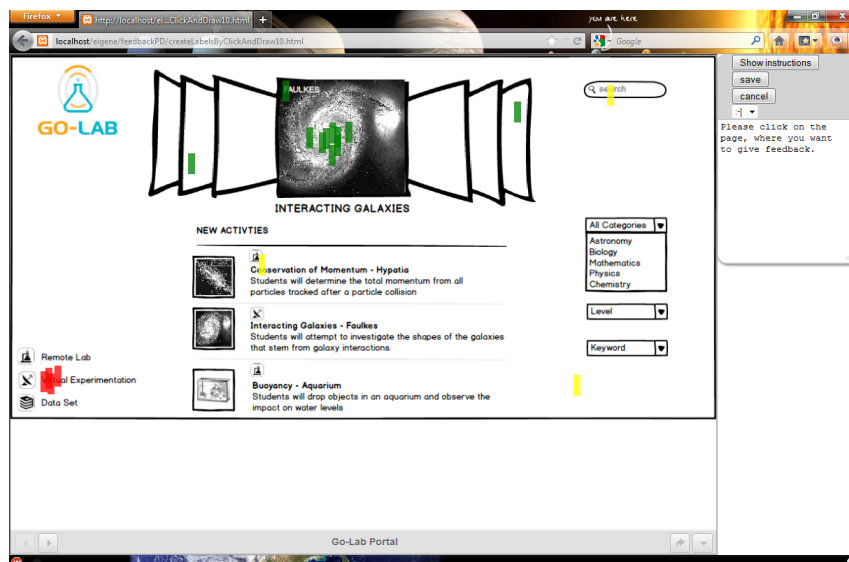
Firefox

http://localhost/ei...ClickAndDraw10.html

you are here

localhost/eigene/feedbackPD/createLabelsByClickAndDraw10.html

Google

GO-LAB

FAULKES

search

INTERACTING GALAXIES

NEW ACTIVTIES

Conservation of Momentum - Hypatia
Students will determine the total momentum from all particles tracked after a particle collision

Interacting Galaxies - Faulkes
Students will attempt to investigate the shapes of the galaxies that stem from galaxy interactions

Buoyancy - Aquarium
Students will drop objects in an aquarium and observe the impact on water levels

All Categories
Astronomy
Biology
Mathematics
Physics
Chemistry

Level

Keyword

Remote Lab
Virtual Experimentation
Data Set

Go-Lab Portal

Show instructions
save
cancel
:-|

Please click on the page, where you want to give feedback.